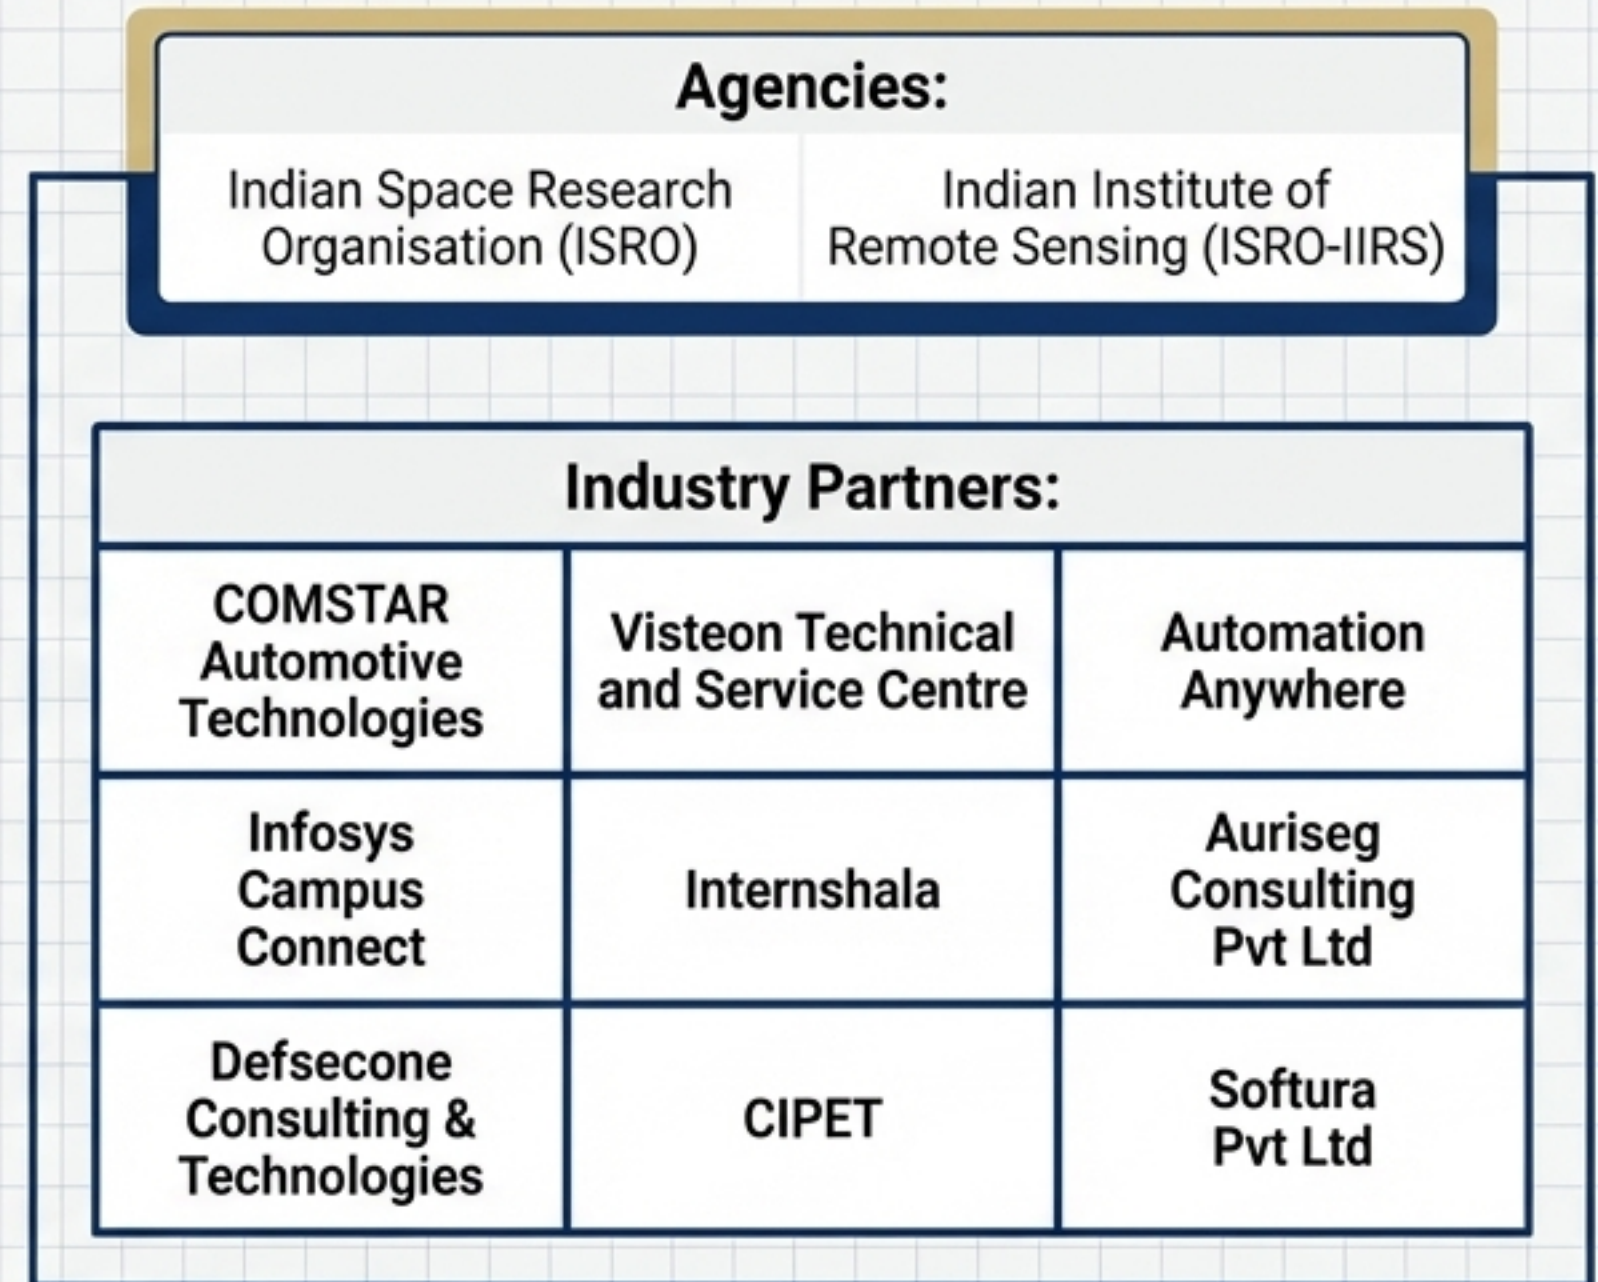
Agencies:

| Indian Space Research Organisation (ISRO) | Indian Institute of Remote Sensing (ISRO-IIRS) |
|---|---|

Industry Partners:

| COMSTAR Automotive Technologies | Visteon Technical and Service Centre | Automation Anywhere |
|---|---|---|
| Infosys Campus Connect | Internshala | Auriseg Consulting Pvt Ltd |
| Defsecone Consulting & Technologies | CIPET | Softura Pvt Ltd |